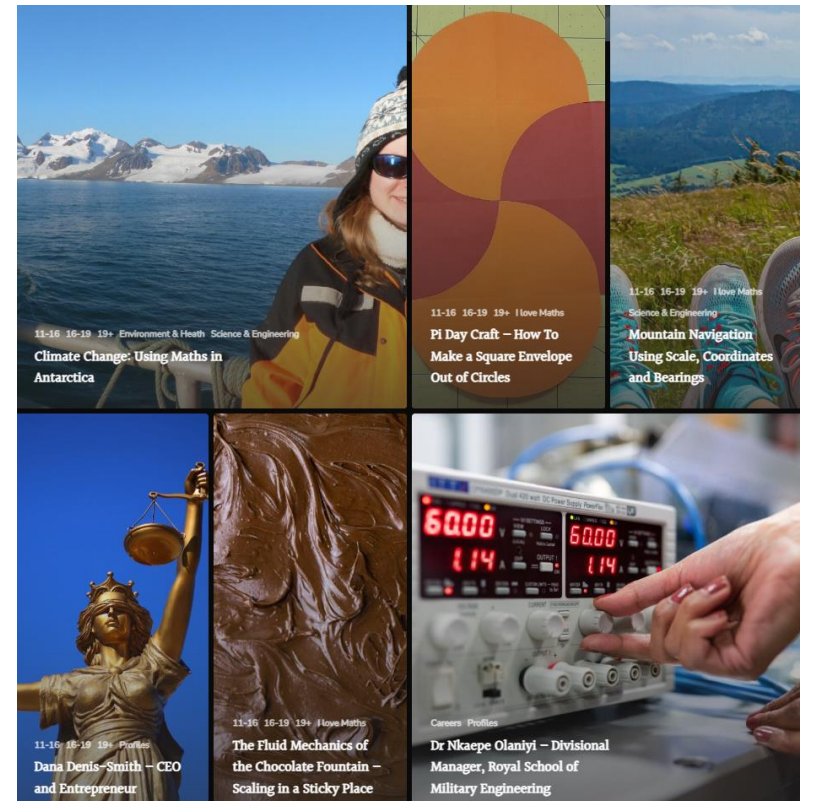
11-16 16-19 19+ Environment & Heath Science & Engineering
Climate Change: Using Maths in Antarctica

11-16 16-19 19+ I love Maths
Pi Day Craft – How To Make a Square Envelope Out of Circles

11-16 16-19 19+ I love Maths Science & Engineering
Mountain Navigation Using Scale, Coordinates and Bearings

11-16 16-19 19+ Profiles
Dana Denis-Smith – CEO and Entrepreneur

11-16 16-19 19+ I love Maths
The Fluid Mechanics of the Chocolate Fountain – Scaling in a Sticky Place

60.00 1.14 60.00 1.14
OUTPUT

Careers Profiles
Dr Nkaepe Olaniyi – Divisional Manager, Royal School of Military Engineering